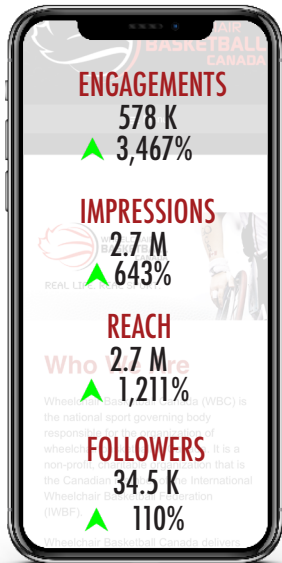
BASKETBALL CANADA

ENGAGEMENTS
578 K
3,467%

IMPRESSIONS
2.7 M
643%

REACH
2.7 M
1,211%

FOLLOWERS
34.5 K
110%

Who We Are

Wheelchair Basketball Canada (WBC) is the national sport governing body responsible for the organization of wheelchair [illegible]. It is a non-profit, charitable organization that is the Canadian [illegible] International Wheelchair Basketball Federation (IWBF).

Wheelchair Basketball Canada delivers